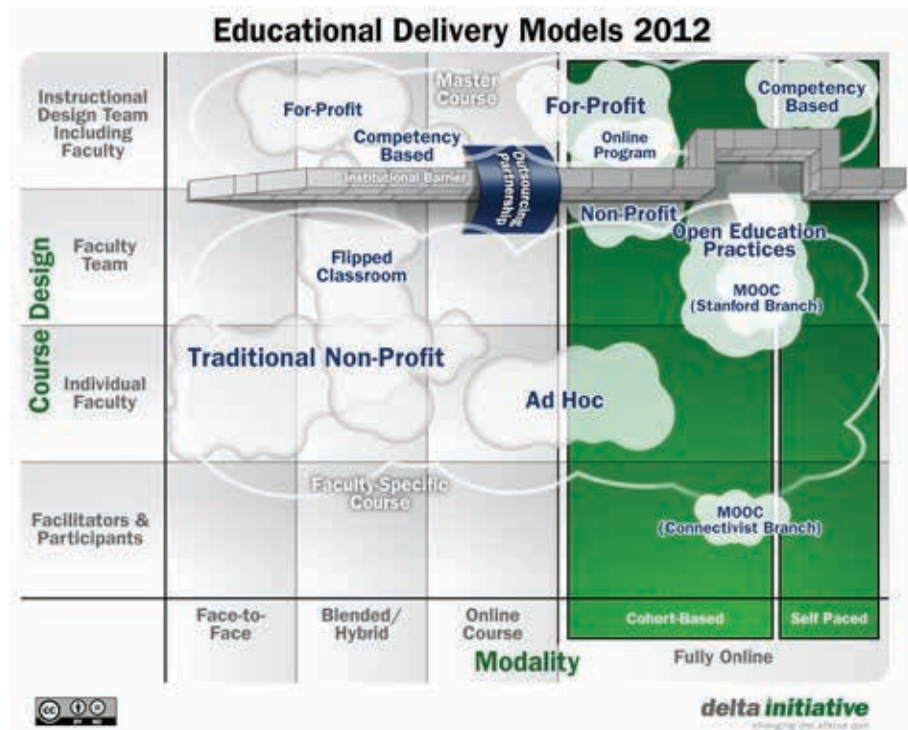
Educational Delivery Models 2012

Course Design

Instructional Design Team Including Faculty

Faculty Team

Individual Faculty

Facilitators & Participants

Master Course

For-Profit

Competency Based

Institutional Barrier

Outsourcing Partnership

For-Profit

Online Program

Competency Based

Non-Profit

Open Education Practices

MOOC (Stanford Branch)

Flipped Classroom

Traditional Non-Profit

Ad Hoc

Faculty-Specific Course

MOOC (Connectivist Branch)

Face-to-Face

Blended/ Hybrid

Online Course

Cohort-Based

Self Paced

Fully Online

Modality

delta initiative

changing the ethical spin